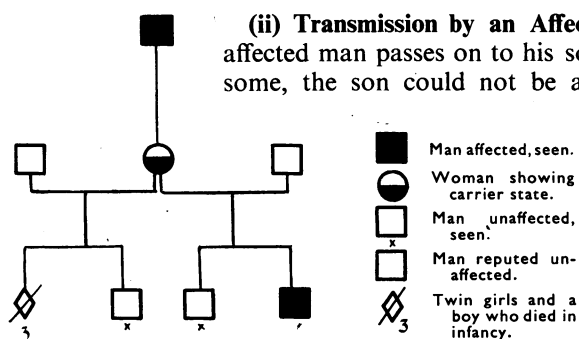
(ii) Transmission by an Affec
affected man passes on to his se
some, the son could not be a

3 x x

Man affected, seen.

Woman showing carrier state.

Man unaffected, seen.

x

Man reputed unaffected.

3

Twin girls and a boy who died in infancy.